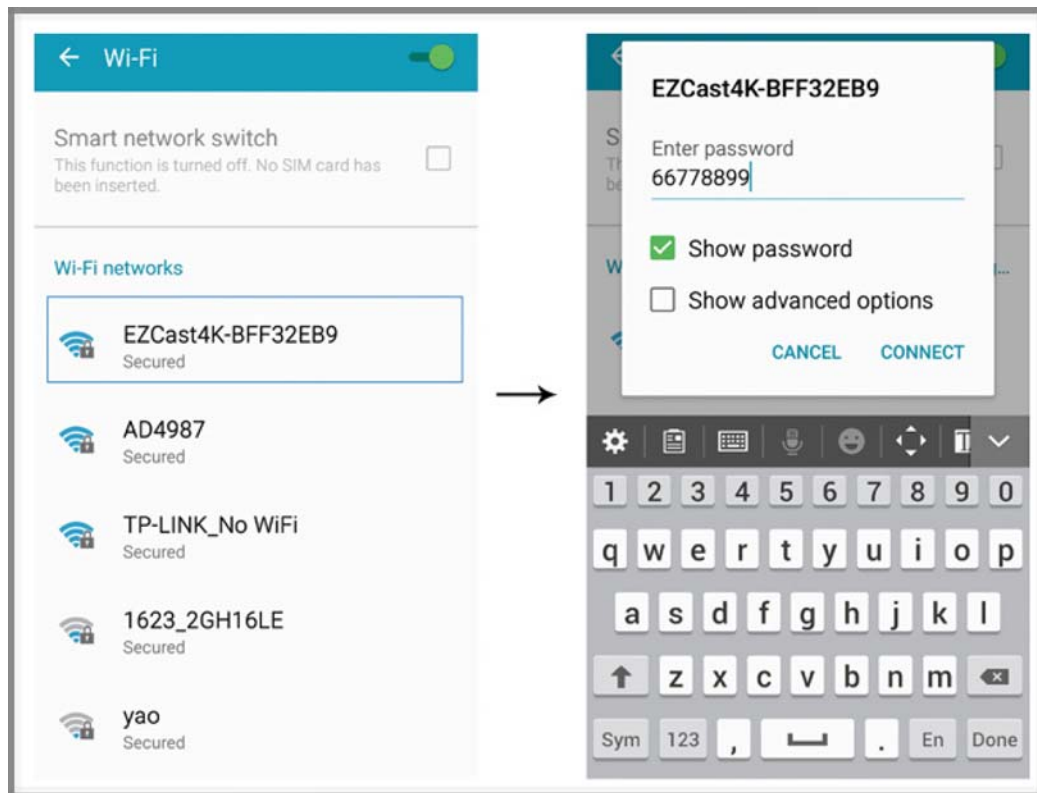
Wi-Fi

Smart network switch
This function is turned off. No SIM card has been inserted.

Wi-Fi networks

EZCast4K-BFF32EB9
Secured

AD4987
Secured

TP-LINK_No WiFi
Secured

1623_2GH16LE
Secured

yao
Secured

EZCast4K-BFF32EB9

Enter password
66778899

Show password

Show advanced options

CANCEL CONNECT

1 2 3 4 5 6 7 8 9 0
q w e r t y u i o p
a s d f g h j k l
z x c v b n m
Sym 123 , . En Done